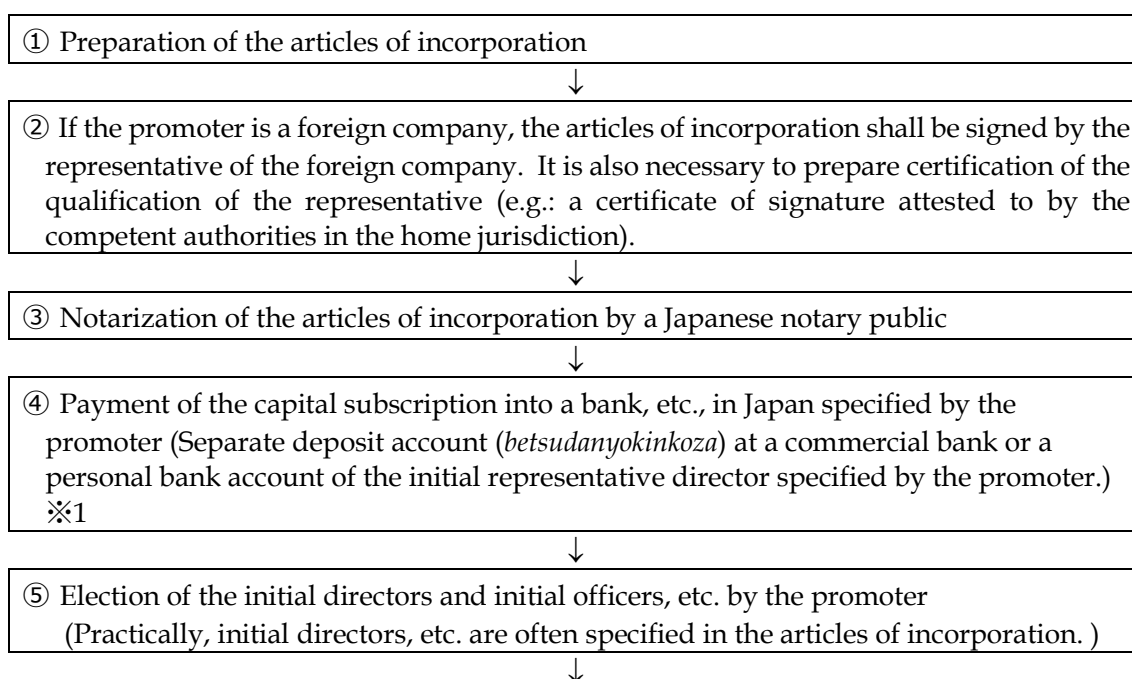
① Preparation of the articles of incorporation

↓

② If the promoter is a foreign company, the articles of incorporation shall be signed by the representative of the foreign company. It is also necessary to prepare certification of the qualification of the representative (e.g.: a certificate of signature attested to by the competent authorities in the home jurisdiction).

↓

③ Notarization of the articles of incorporation by a Japanese notary public

↓

④ Payment of the capital subscription into a bank, etc., in Japan specified by the promoter (Separate deposit account (*betsudanyokinkoza*) at a commercial bank or a personal bank account of the initial representative director specified by the promoter.) ※1

↓

⑤ Election of the initial directors and initial officers, etc. by the promoter (Practically, initial directors, etc. are often specified in the articles of incorporation. )

↓